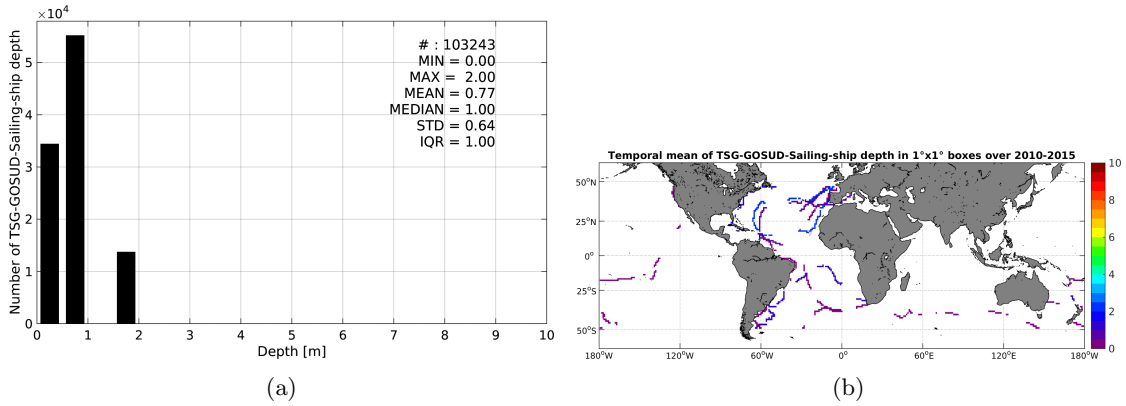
$\times10^4$

Number of TSG-GOSUD-Sailing-ship depth

5
4
3
2
1
0

# : 103243
MIN = 0.00
MAX = 2.00
MEAN = 0.77
MEDIAN = 1.00
STD = 0.64
IQR = 1.00

0 1 2 3 4 5 6 7 8 9 10

Depth [m]

(a)

Temporal mean of TSG-GOSUD-Sailing-ship depth in 1°x1° boxes over 2010-2015

50°N
25°N
0°
25°S
50°S

180°W 120°W 60°W 0° 60°E 120°E 180°W

10
8
6
4
2
0

(b)